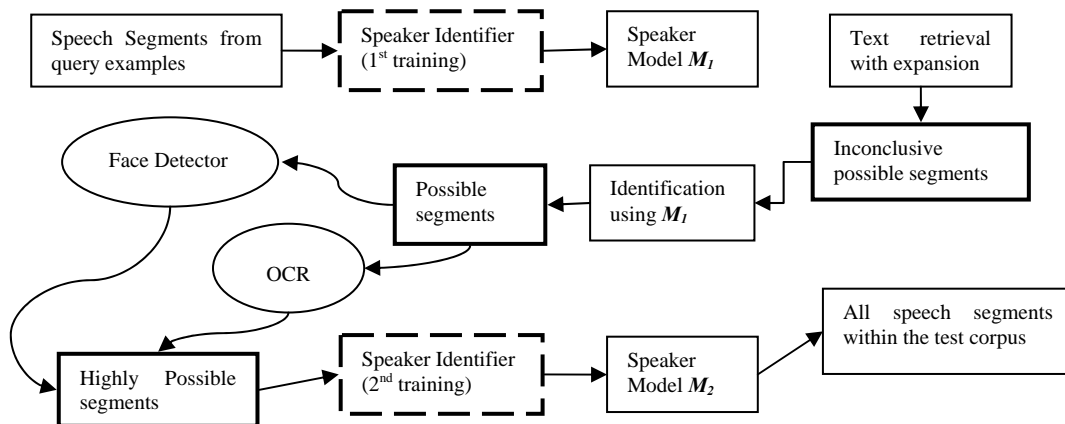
Speech Segments from query examples

Speaker Identifier (1$^{st}$ training)

Speaker Model $M_1$

Text retrieval with expansion

Face Detector

Inconclusive possible segments

Possible segments

Identification using $M_1$

OCR

All speech segments within the test corpus

Highly Possible segments

Speaker Identifier (2$^{nd}$ training)

Speaker Model $M_2$